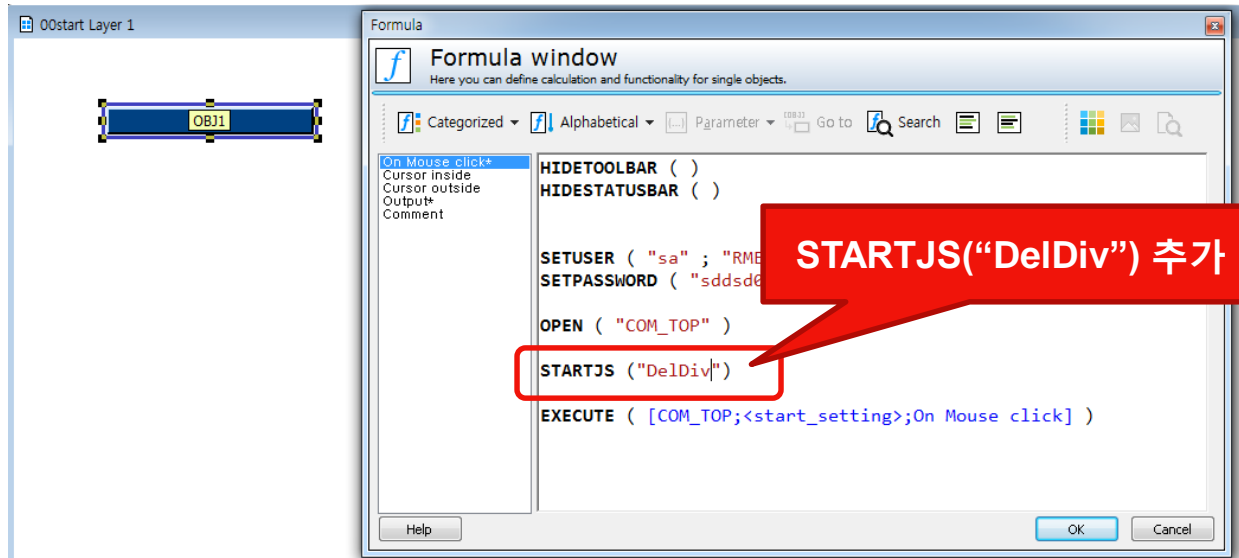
00start Layer 1

OBJ1

Formula

Formula window

Here you can define calculation and functionality for single objects.

Categorized Alphabetical Parameter OBJ1 Go to Search

On Mouse click*
Cursor inside
Cursor outside
Output*
Comment

HIDETOOLBAR ( )
HIDESTATUSBAR ( )

SETUSER ( "sa" ; "RME
SETPASSWORD ( "sddsd0

OPEN ( "COM_TOP" )

STARTJS ("DelDiv")

EXECUTE ( [COM_TOP;<start_setting>;On Mouse click] )

STARTJS(“DelDiv”) 추가

Help

OK

Cancel